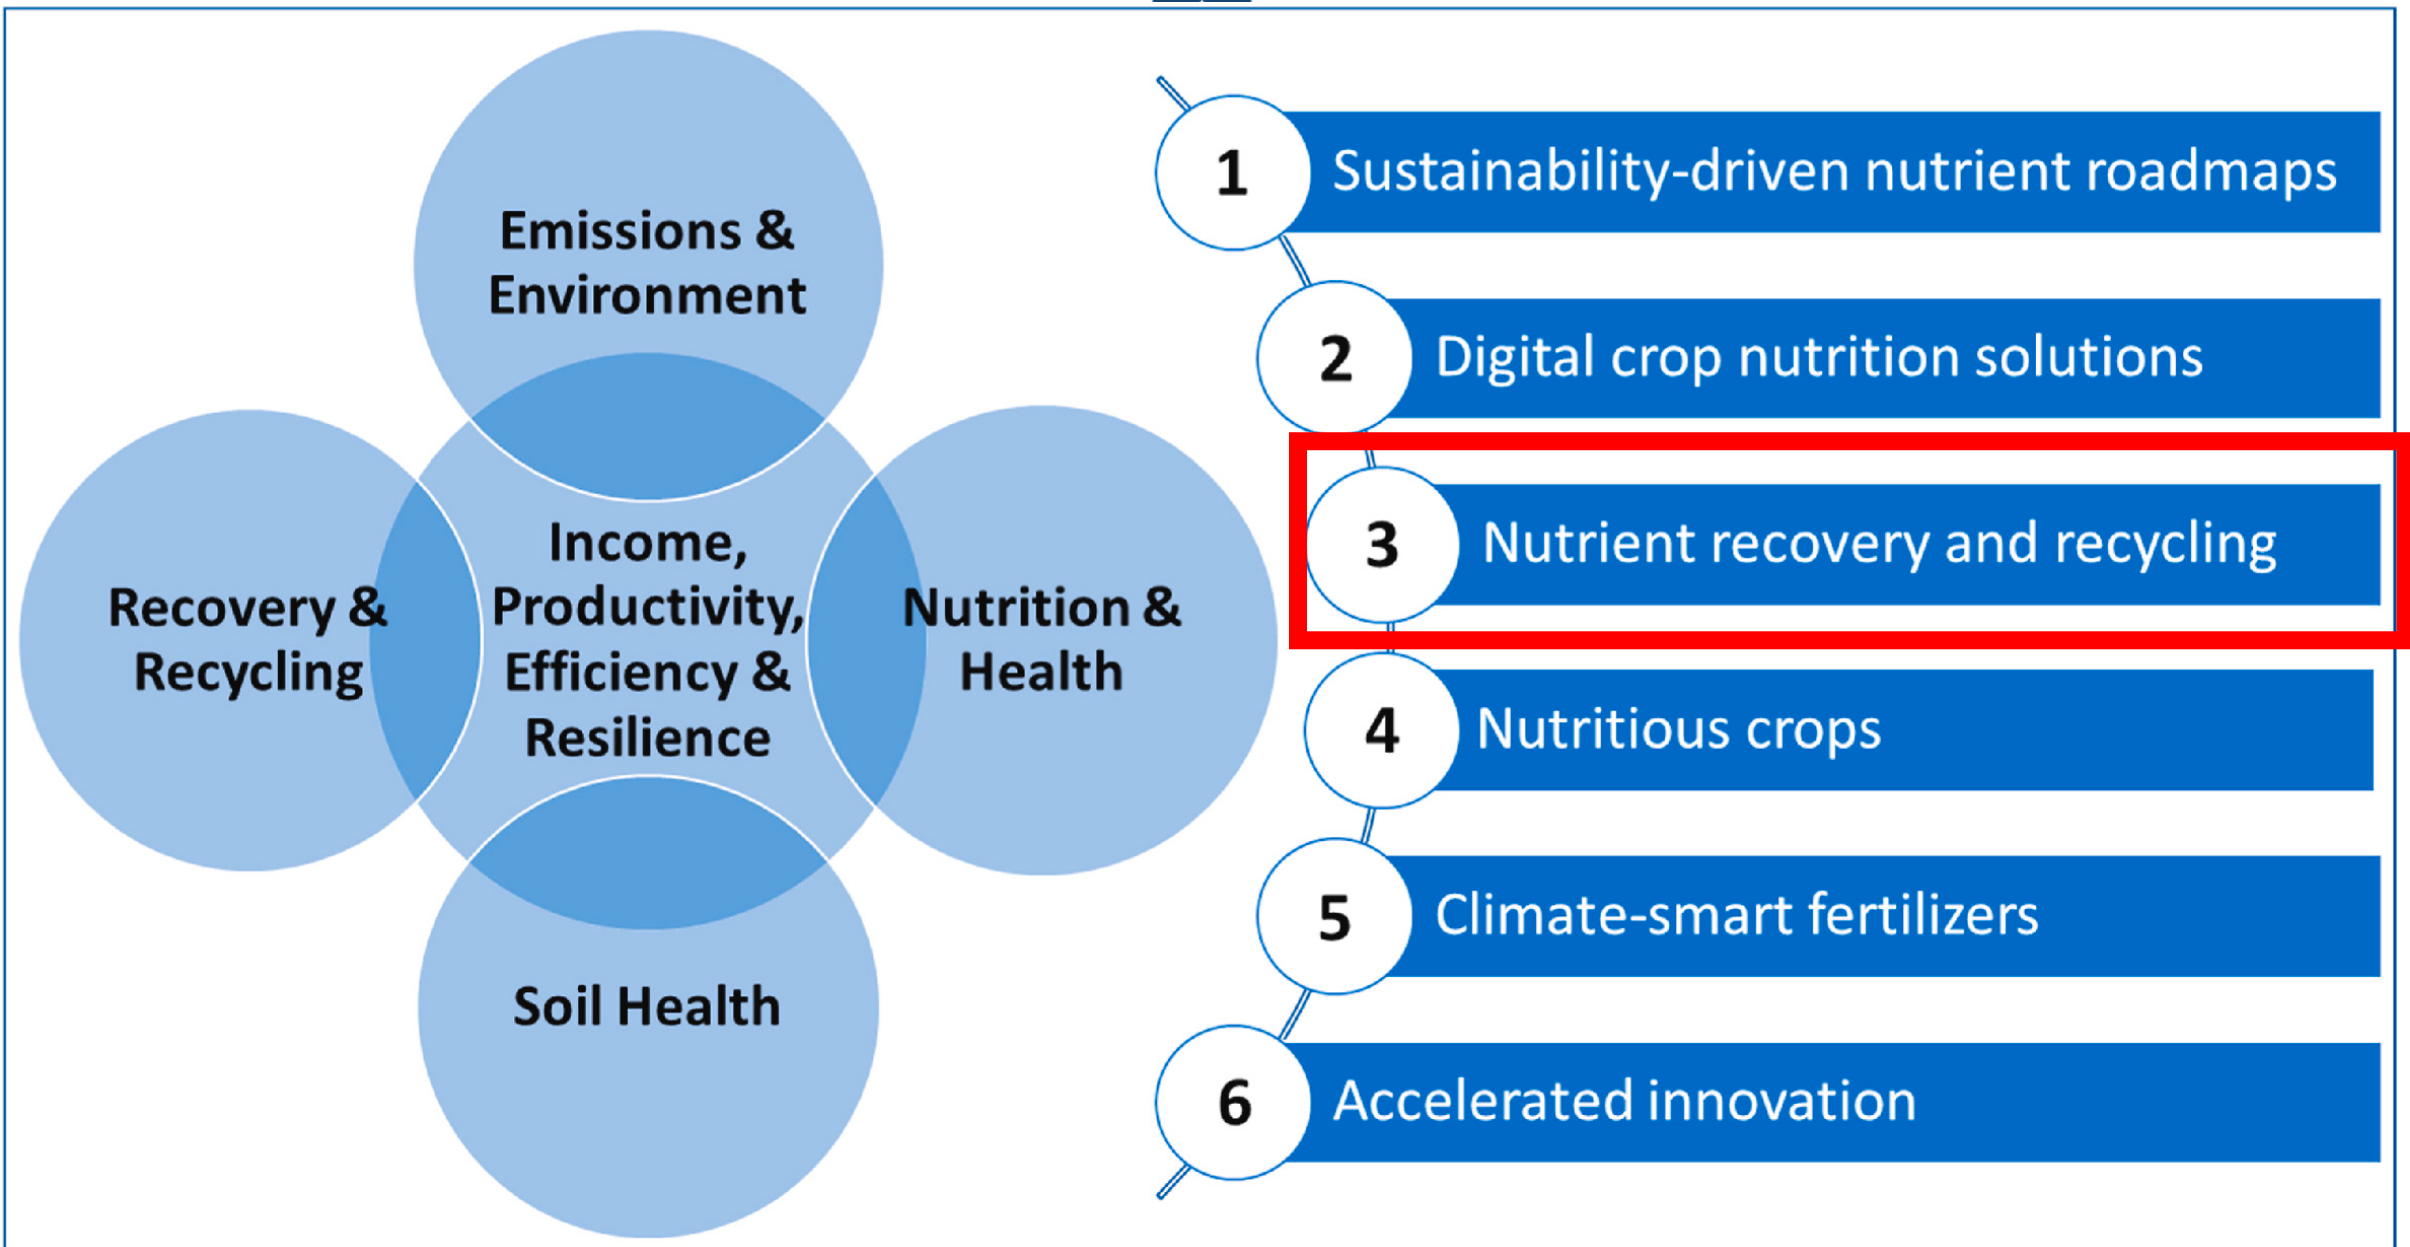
Emissions & Environment

Recovery & Recycling

Income, Productivity, Efficiency & Resilience

Nutrition & Health

Soil Health

1 Sustainability-driven nutrient roadmaps

2 Digital crop nutrition solutions

3 Nutrient recovery and recycling

4 Nutritious crops

5 Climate-smart fertilizers

6 Accelerated innovation